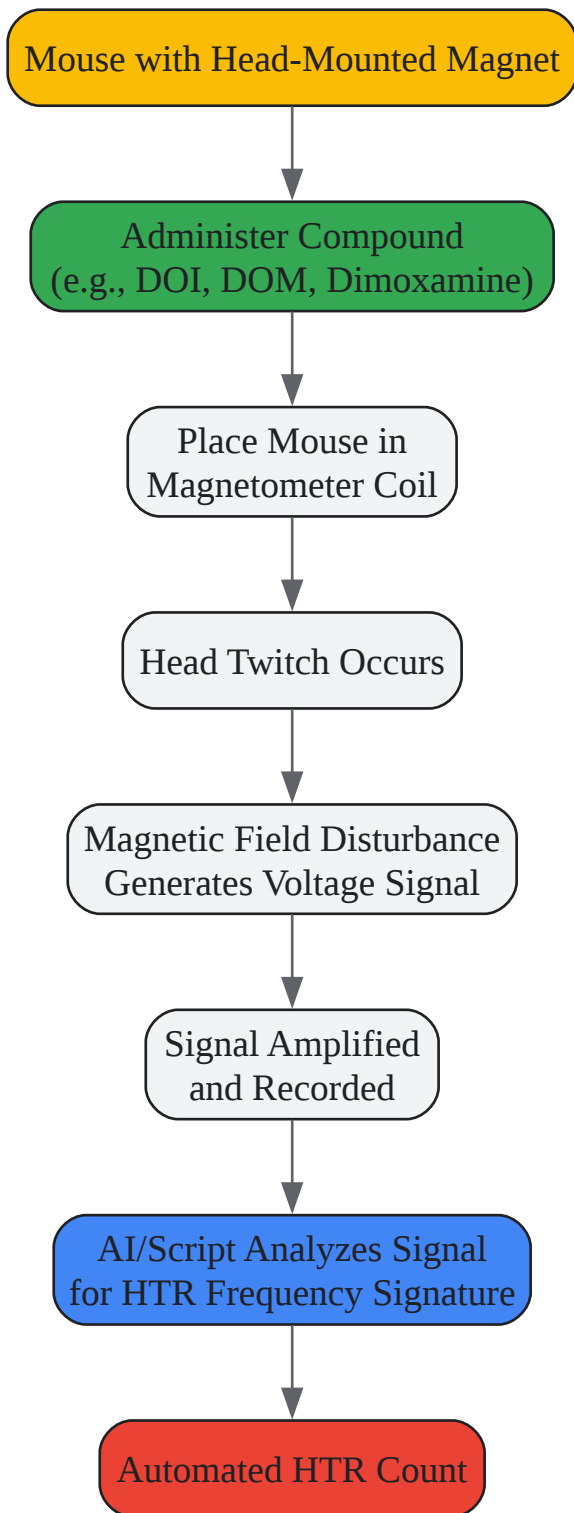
Mouse with Head-Mounted Magnet

Administer Compound
(e.g., DOI, DOM, Dimoxamine)

Place Mouse in
Magnetometer Coil

Head Twitch Occurs

Magnetic Field Disturbance
Generates Voltage Signal

Signal Amplified
and Recorded

AI/Script Analyzes Signal
for HTR Frequency Signature

Automated HTR Count